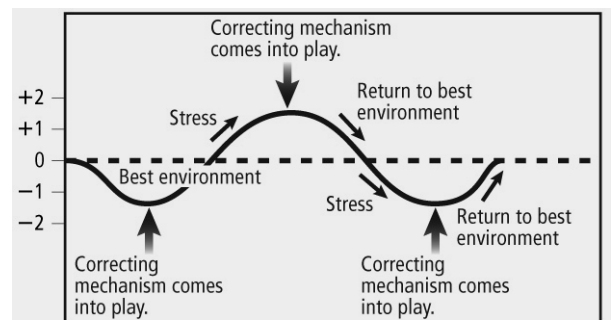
Correcting mechanism comes into play.

+2
+1
0
−1
−2

Stress

Return to best environment

Best environment

Stress

Return to best environment

Correcting mechanism comes into play.

Correcting mechanism comes into play.